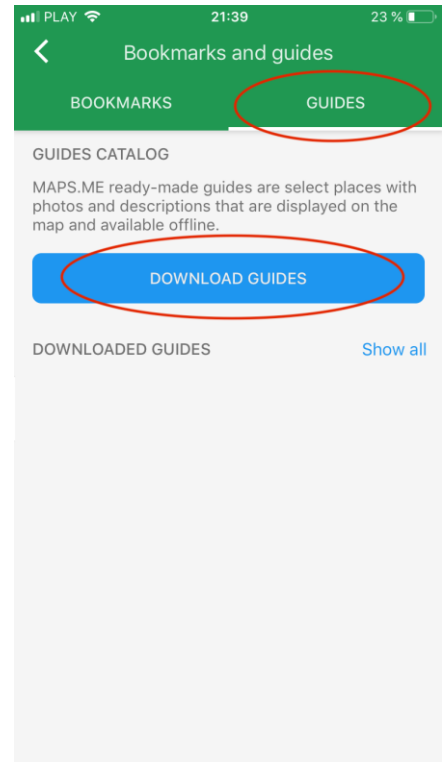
PLAY 21:39 23 %

Bookmarks and guides

BOOKMARKS GUIDES

GUIDES CATALOG

MAPS.ME ready-made guides are select places with photos and descriptions that are displayed on the map and available offline.

DOWNLOAD GUIDES

DOWNLOADED GUIDES Show all